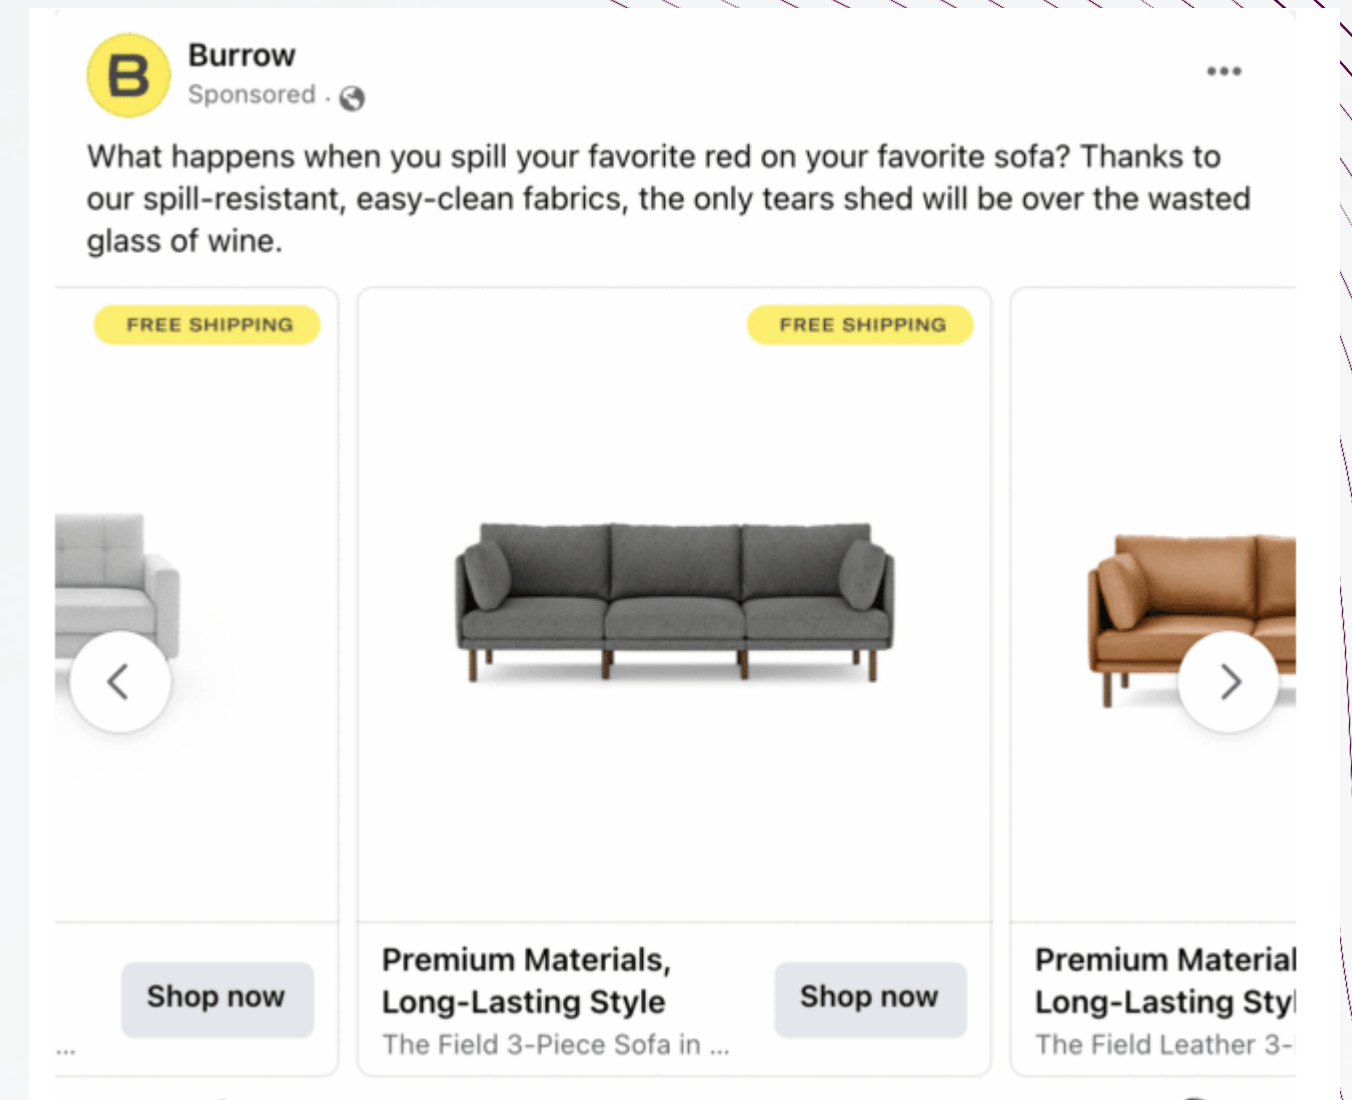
B

Burrow

Sponsored ·

•••

What happens when you spill your favorite red on your favorite sofa? Thanks to our spill-resistant, easy-clean fabrics, the only tears shed will be over the wasted glass of wine.

FREE SHIPPING

Shop now

...

FREE SHIPPING

Premium Materials, Long-Lasting Style

The Field 3-Piece Sofa in ...

Shop now

Premium Material

Long-Lasting Styl

The Field Leather 3-